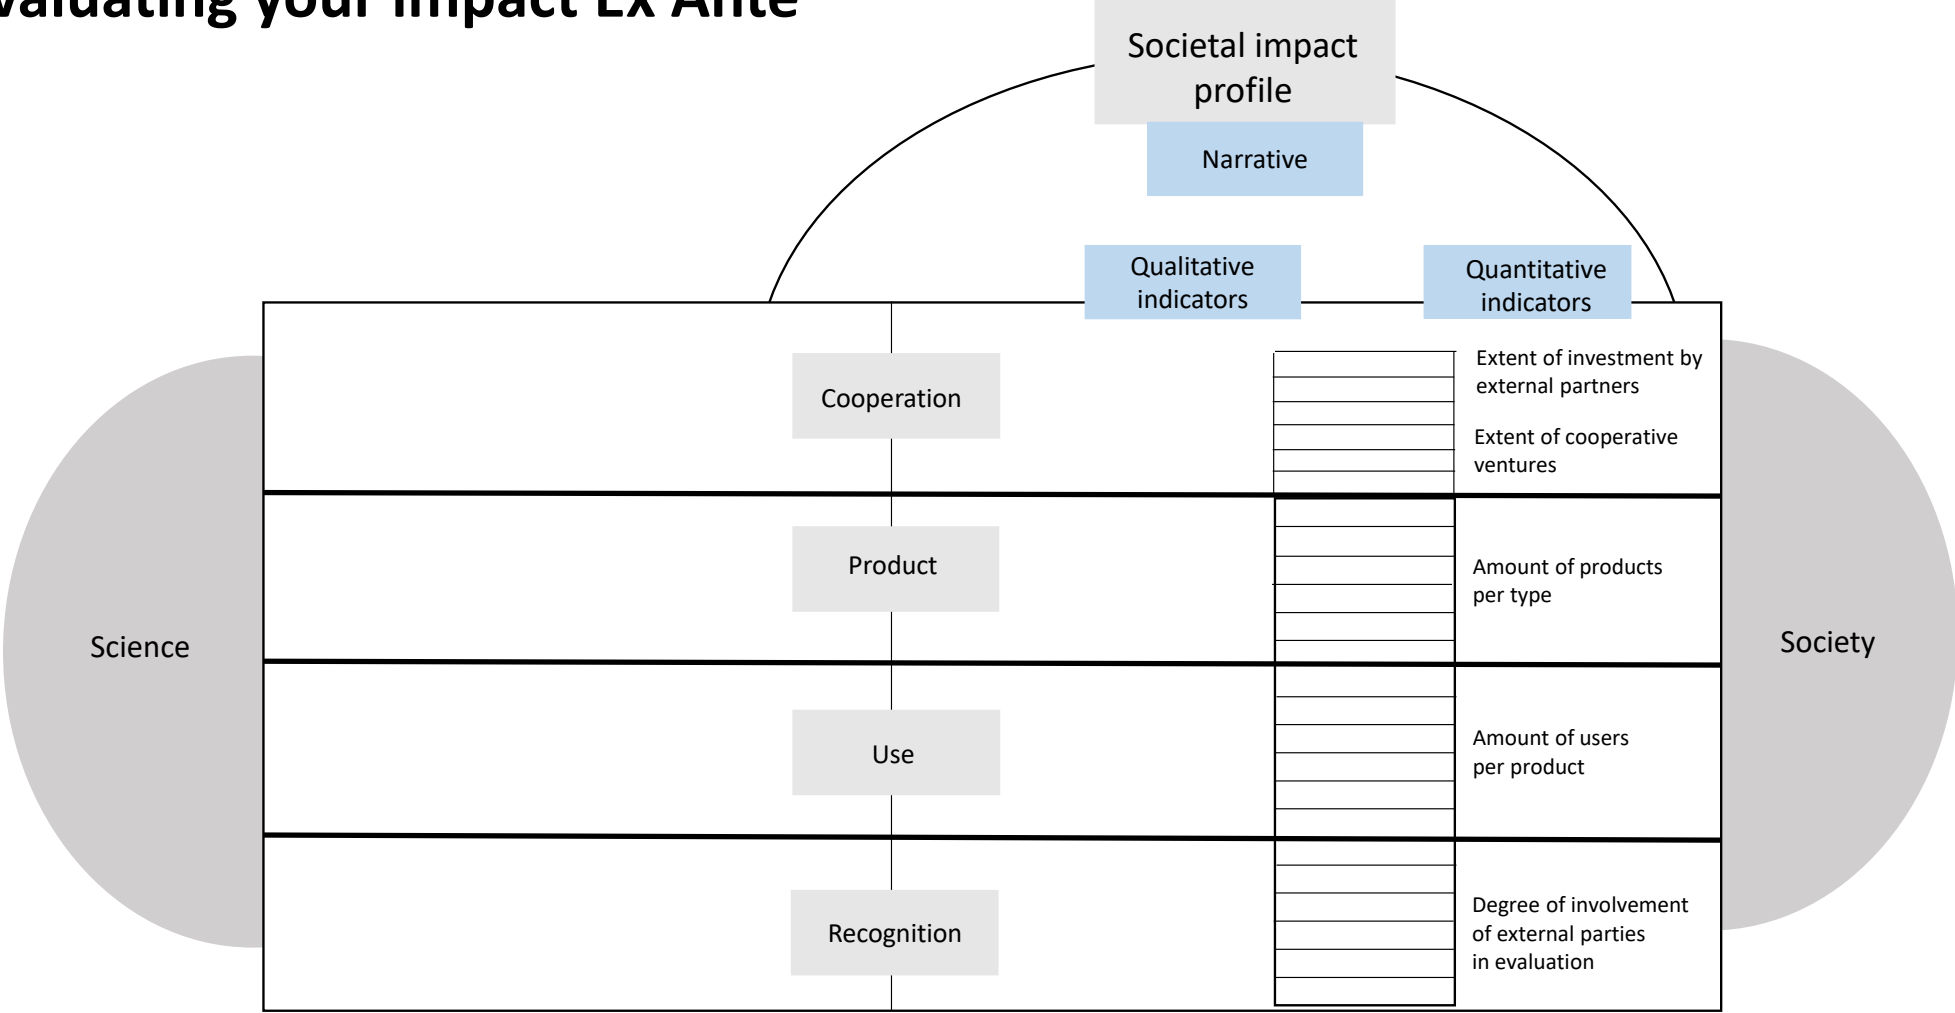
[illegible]valuating your impact Ex Ante

Societal impact profile

Narrative

Qualitative indicators

Quantitative indicators

Science

Cooperation

Extent of investment by external partners

Extent of cooperative ventures

Product

Amount of products per type

Use

Amount of users per product

Recognition

Degree of involvement of external parties in evaluation

Society